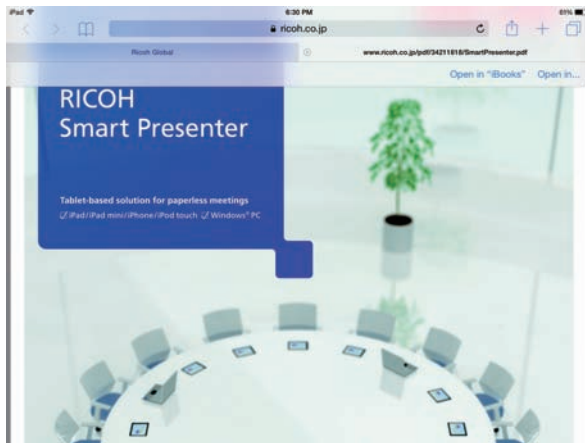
iPad
6:30 PM
61%
ricoh.co.jp
Ricoh Global
www.ricoh.co.jp/pdf/34211618/SmartPresenter.pdf
Open in "iBooks"
Open in...

RICOH
Smart Presenter

Tablet-based solution for paperless meetings
✓ iPad / iPad mini / iPhone / iPod touch ✓ Windows® PC